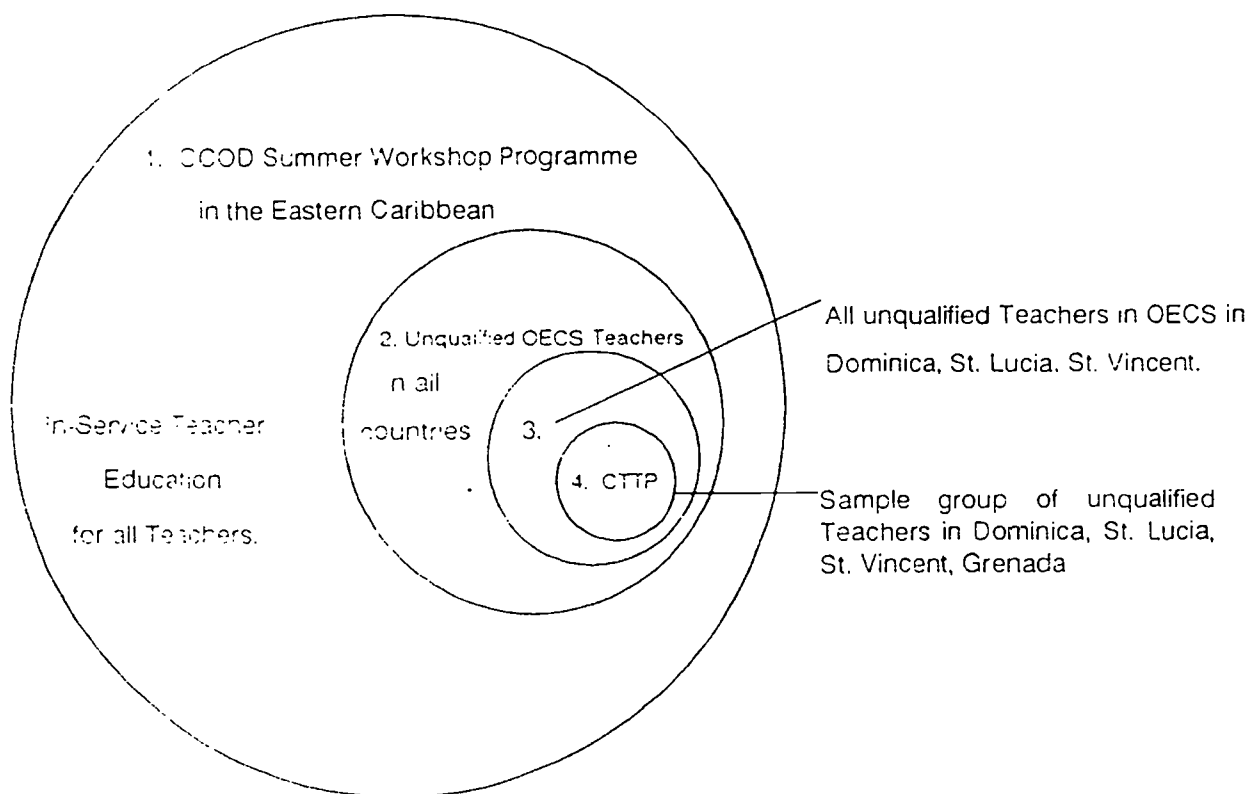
1. CCOD Summer Workshop Programme in the Eastern Caribbean

In-Service Teacher Education for all Teachers.

2. Unqualified OECS Teachers n all countries

3.

4. CTTP

All unqualified Teachers in OECS in Dominica, St. Lucia, St. Vincent.

Sample group of unqualified Teachers in Dominica, St. Lucia, St. Vincent, Grenada